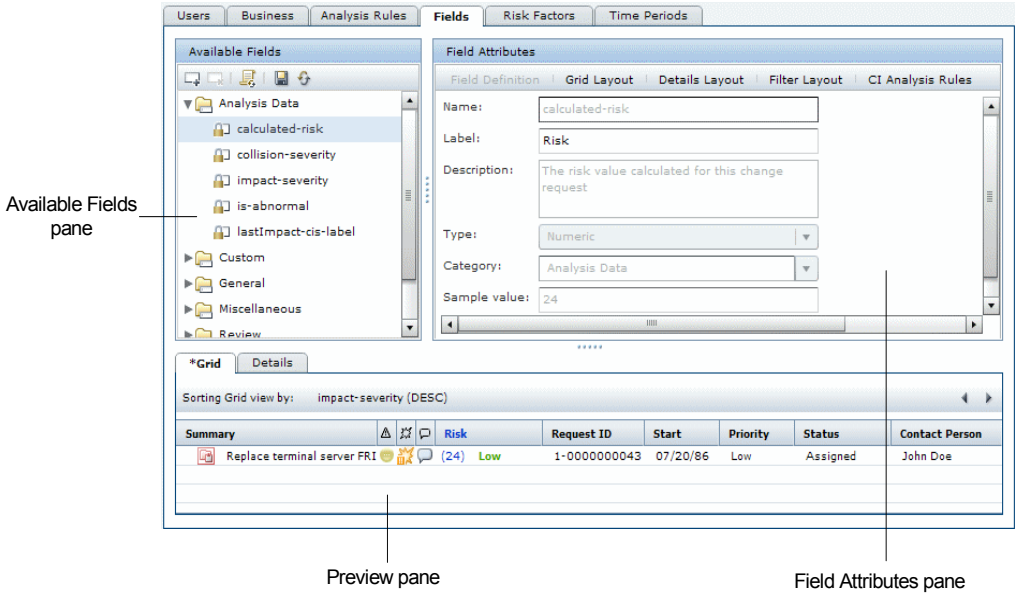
Users | Business | Analysis Rules | Fields | Risk Factors | Time Periods

Available Fields

Analysis Data
calculated-risk
collision-severity
impact-severity
is-abnormal
lastImpact-cis-label
Custom
General
Miscellaneous
Review

Field Attributes

Field Definition | Grid Layout | Details Layout | Filter Layout | CI Analysis Rules

Name: calculated-risk
Label: Risk
Description: The risk value calculated for this change request
Type: Numeric
Category: Analysis Data
Sample value: 24

*Grid | Details

Sorting Grid view by: impact-severity (DESC)

| Summary | | | | Risk | Request ID | Start | Priority | Status | Contact Person |
|---|---|---|---|---|---|---|---|---|---|
| Replace terminal server FRI | | | | (24) Low | 1-0000000043 | 07/20/86 | Low | Assigned | John Doe |

Available Fields pane

Preview pane

Field Attributes pane